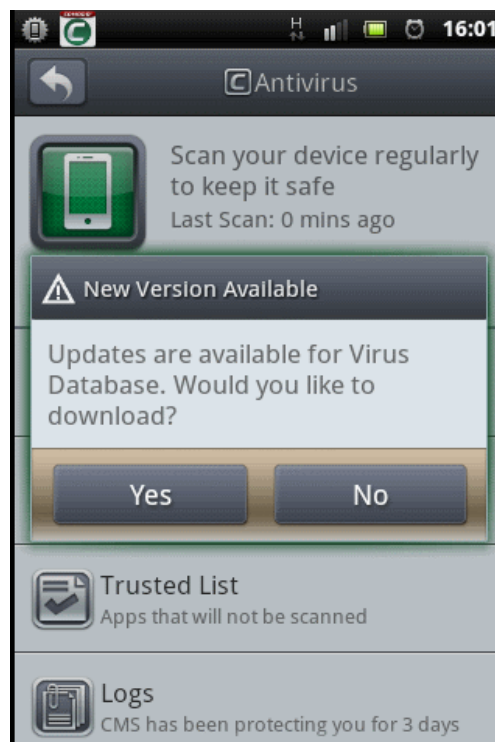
H 16:01

Antivirus

Scan your device regularly to keep it safe
Last Scan: 0 mins ago

New Version Available

Updates are available for Virus Database. Would you like to download?

Yes

No

Trusted List
Apps that will not be scanned

Logs
CMS has been protecting you for 3 days